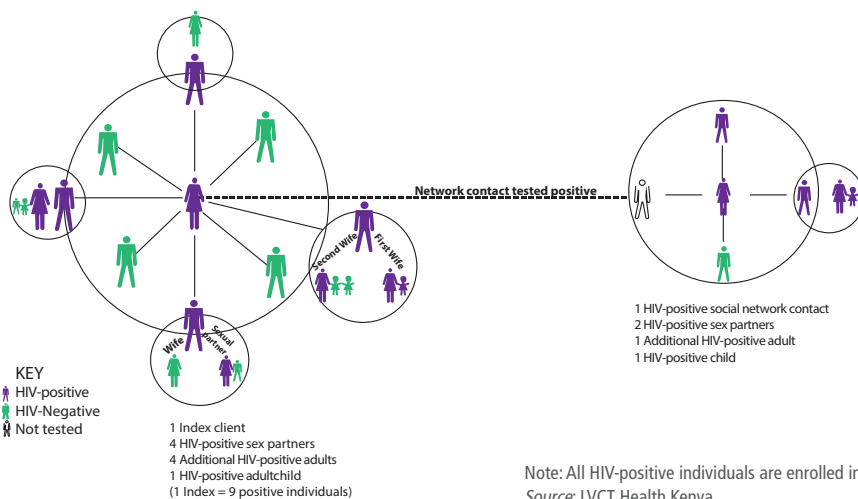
Network contact tested positive

Second Wife

First Wife

Wife

Sexual Partner

KEY
HIV-positive
HIV-Negative
Not tested

1 Index client
4 HIV-positive sex partners
4 Additional HIV-positive adults
1 HIV-positive adultchild
(1 Index = 9 positive individuals)

1 HIV-positive social network contact
2 HIV-positive sex partners
1 Additional HIV-positive adult
1 HIV-positive child

Note: All HIV-positive individuals are enrolled in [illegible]
Source: LVCT Health Kenya